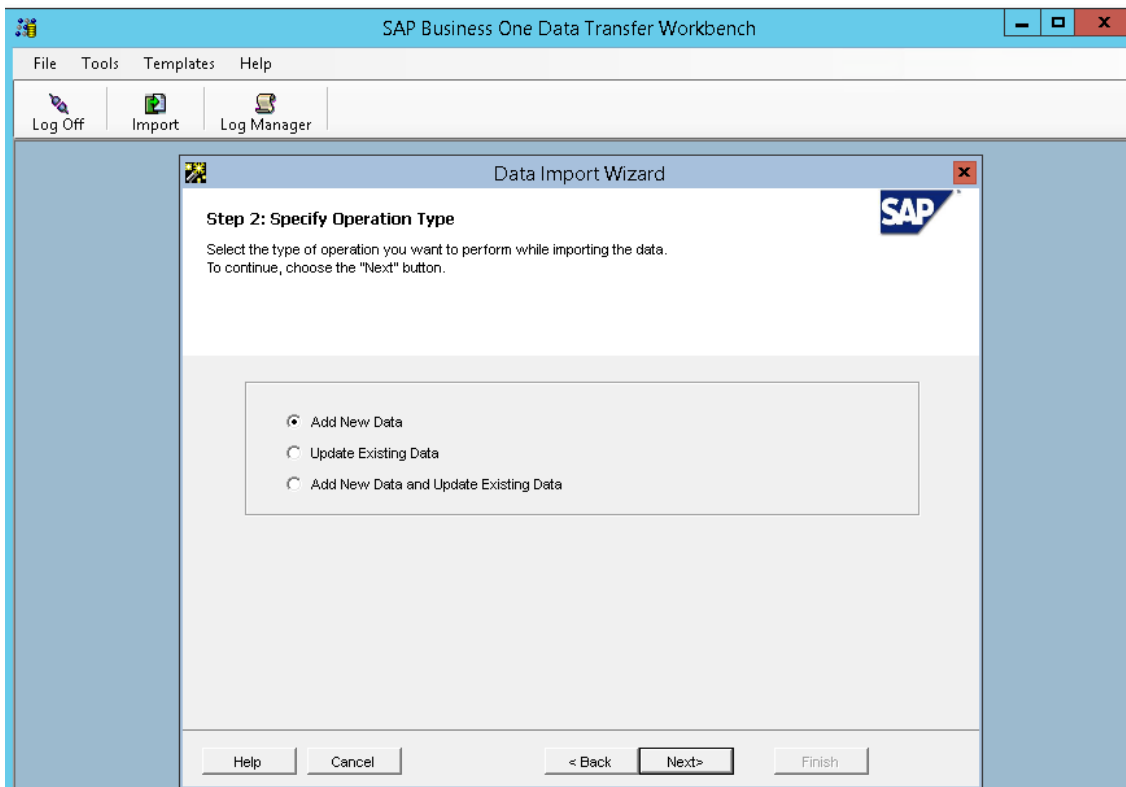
SAP Business One Data Transfer Workbench

File Tools Templates Help

Log Off Import Log Manager

Data Import Wizard

Step 2: Specify Operation Type

Select the type of operation you want to perform while importing the data.
To continue, choose the "Next" button.

SAP

Add New Data
Update Existing Data
Add New Data and Update Existing Data

Help Cancel < Back Next> Finish